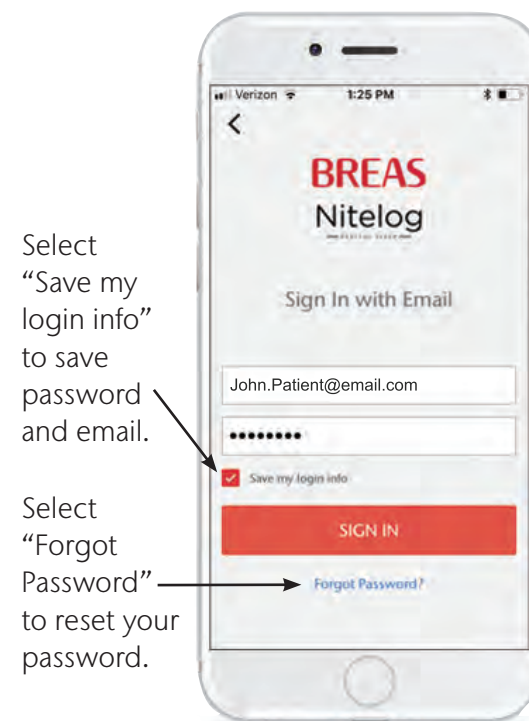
Select "Save my login info" to save password and email.

Select "Forgot Password" to reset your password.

Verizon 1:25 PM

<

BREAS
Nitelog
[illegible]

Sign In with Email

John.Patient@email.com

•••••••••

Save my login info

SIGN IN

Forgot Password?